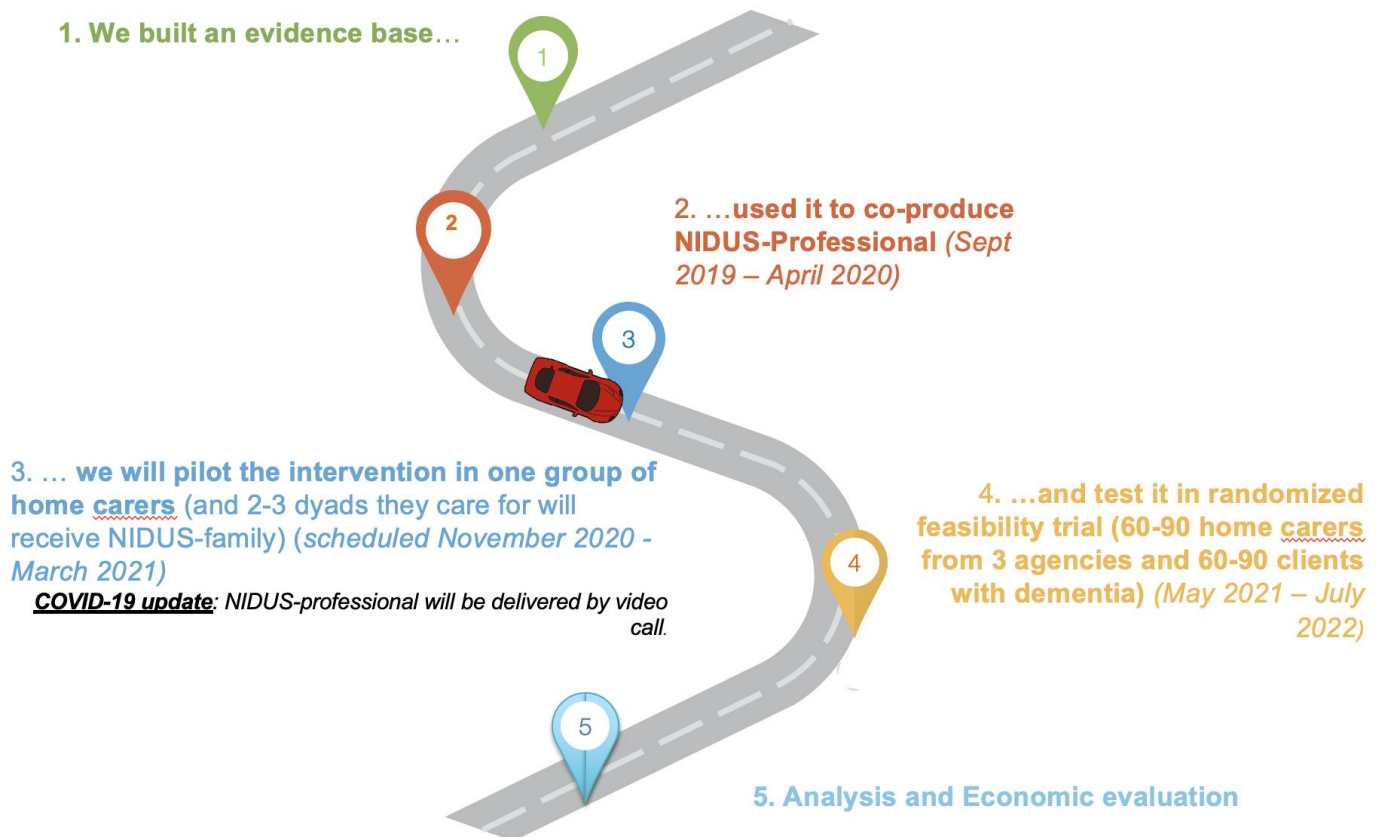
1. We built an evidence base…

1

2

2. …used it to co-produce NIDUS-Professional (Sept 2019 – April 2020)

3

3. … we will pilot the intervention in one group of home carers (and 2-3 dyads they care for will receive NIDUS-family) (scheduled November 2020 - March 2021)

COVID-19 update: NIDUS-professional will be delivered by video call.

4

4. …and test it in randomized feasibility trial (60-90 home carers from 3 agencies and 60-90 clients with dementia) (May 2021 – July 2022)

5

5. Analysis and Economic evaluation